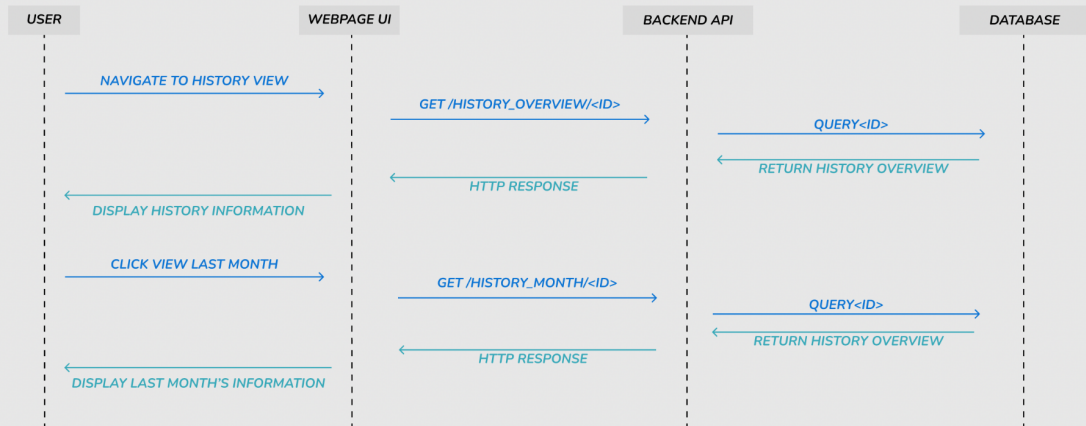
USER

WEBPAGE UI

BACKEND API

DATABASE

NAVIGATE TO HISTORY VIEW

GET /HISTORY_OVERVIEW/<ID>

QUERY<ID>

RETURN HISTORY OVERVIEW

HTTP RESPONSE

DISPLAY HISTORY INFORMATION

CLICK VIEW LAST MONTH

GET /HISTORY_MONTH/<ID>

QUERY<ID>

RETURN HISTORY OVERVIEW

HTTP RESPONSE

DISPLAY LAST MONTH'S INFORMATION